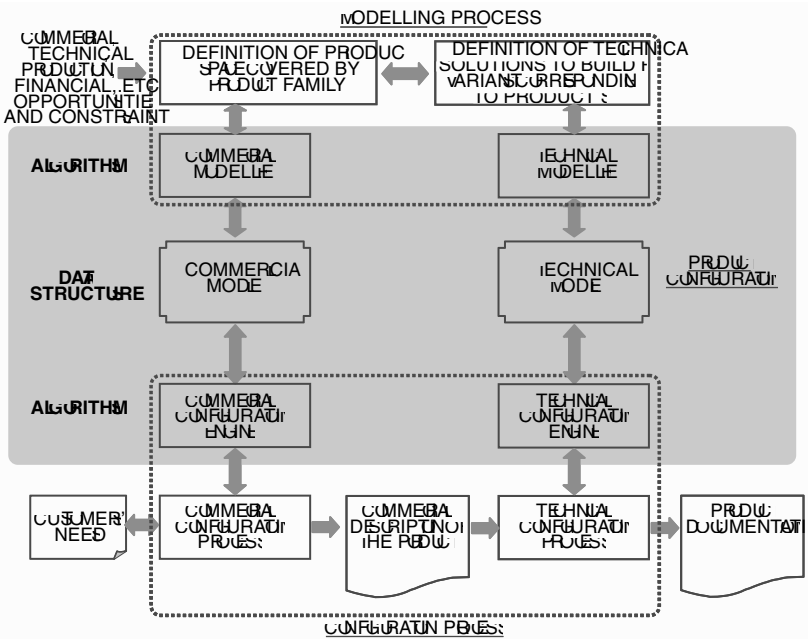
MODELLING PROCESS

COMMERCIAL TECHNICAL PRODUCTION FINANCIAL...ETC OPPORTUNITIES AND CONSTRAINTS

DEFINITION OF PRODUCT SPACE COVERED BY PRODUCT FAMILY

DEFINITION OF TECHNICAL SOLUTIONS TO BUILD PRODUCT VARIANTS CORRESPONDING TO PRODUCTS

ALGORITHM

COMMERCIAL MODELLER

TECHNICAL MODELLER

DATA STRUCTURE

COMMERCIAL MODEL

TECHNICAL MODEL

PRODUCT CONFIGURATION

ALGORITHM

COMMERCIAL CONFIGURATION ENGINE

TECHNICAL CONFIGURATION ENGINE

CUSTOMERS' NEED

COMMERCIAL CONFIGURATION PROCESS

COMMERCIAL DESCRIPTION OF THE PRODUCT

TECHNICAL CONFIGURATION PROCESS

PRODUCT DOCUMENTATION

CONFIGURATION PROCESS